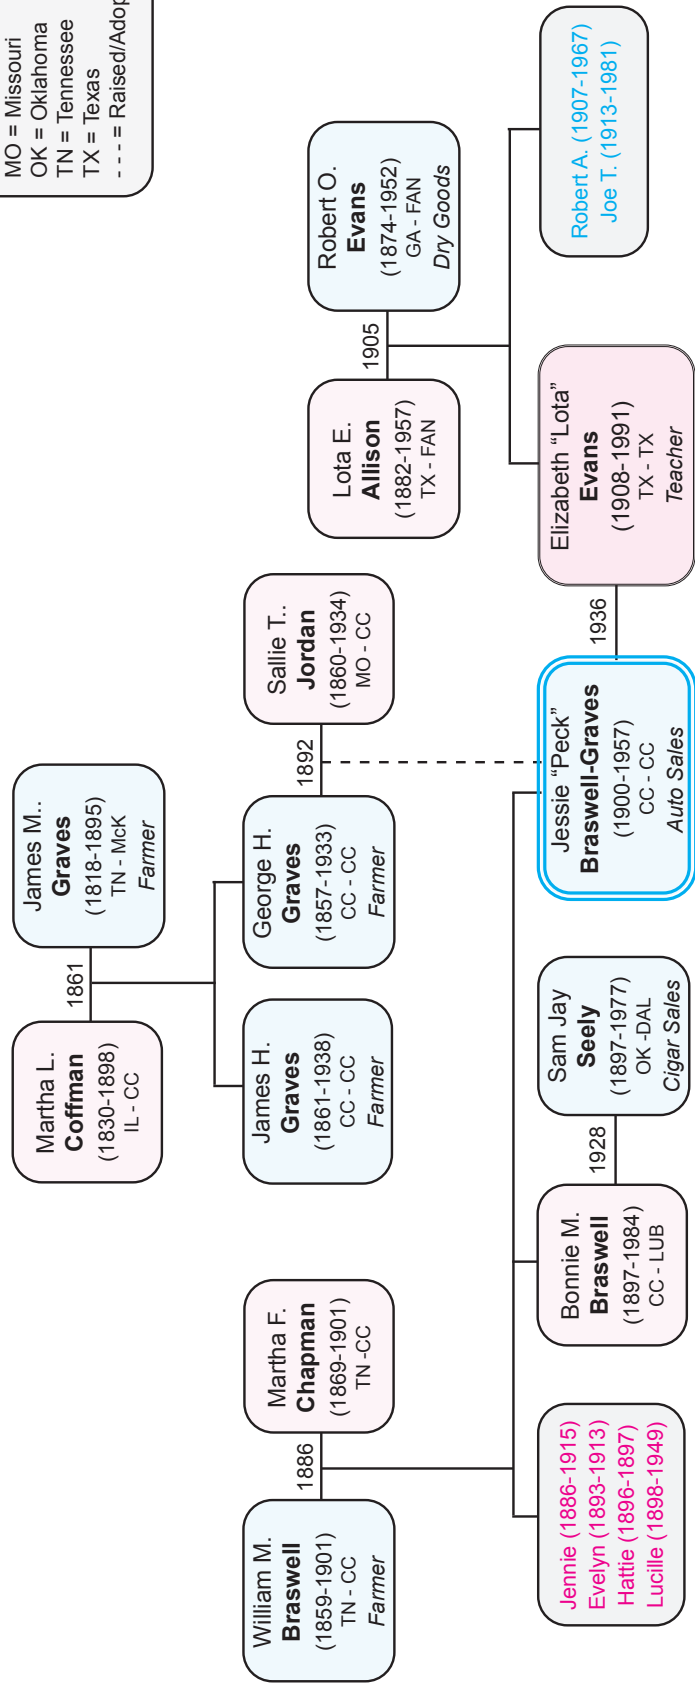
MO = Missouri
OK = Oklahoma
TN = Tennessee
TX = Texas
- - - = Raised/Adop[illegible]

William M.
Braswell
(1859-1901)
TN - CC
Farmer

1886

Martha F.
Chapman
(1869-1901)
TN -CC

Martha L.
Coffman
(1830-1898)
IL - CC

1861

James M..
Graves
(1818-1895)
TN - McK
Farmer

James H.
Graves
(1861-1938)
CC - CC
Farmer

George H.
Graves
(1857-1933)
CC - CC
Farmer

1892

Sallie T..
Jordan
(1860-1934)
MO - CC

Lota E.
Allison
(1882-1957)
TX - FAN

1905

Robert O.
Evans
(1874-1952)
GA - FAN
Dry Goods

Jennie (1886-1915)
Evelyn (1893-1913)
Hattie (1896-1897)
Lucille (1898-1949)

Bonnie M.
Braswell
(1897-1984)
CC - LUB

1928

Sam Jay
Seely
(1897-1977)
OK -DAL
Cigar Sales

Jessie "Peck"
Braswell-Graves
(1900-1957)
CC - CC
Auto Sales

1936

Elizabeth "Lota"
Evans
(1908-1991)
TX - TX
Teacher

Robert A. (1907-1967)
Joe T. (1913-1981)